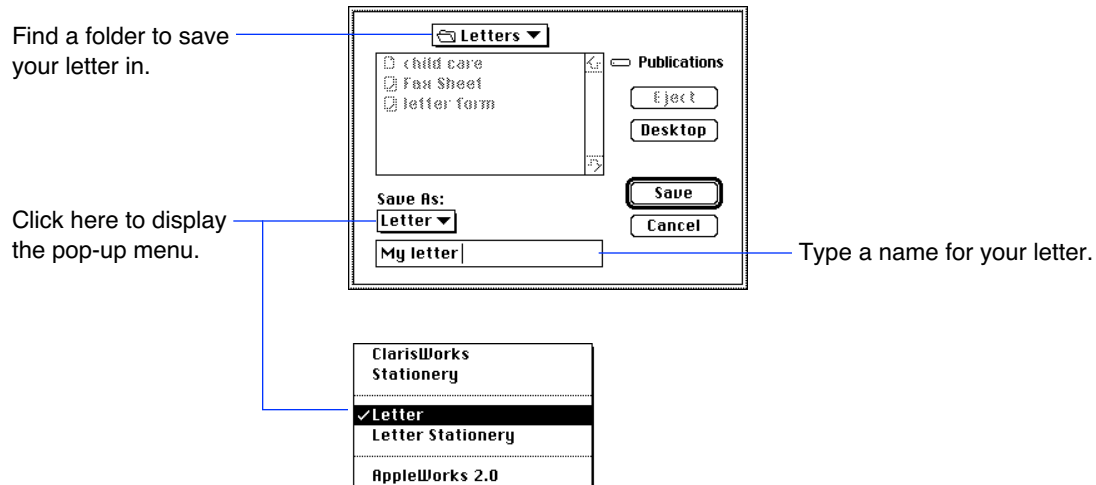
Find a folder to save your letter in.

Letters

child care
Fax Sheet
letter form

Publications

Eject

Desktop

Save As:

Letter

Save

Cancel

Click here to display the pop-up menu.

My letter

Type a name for your letter.

ClarisWorks
Stationery

✓Letter
Letter Stationery

AppleWorks 2.0